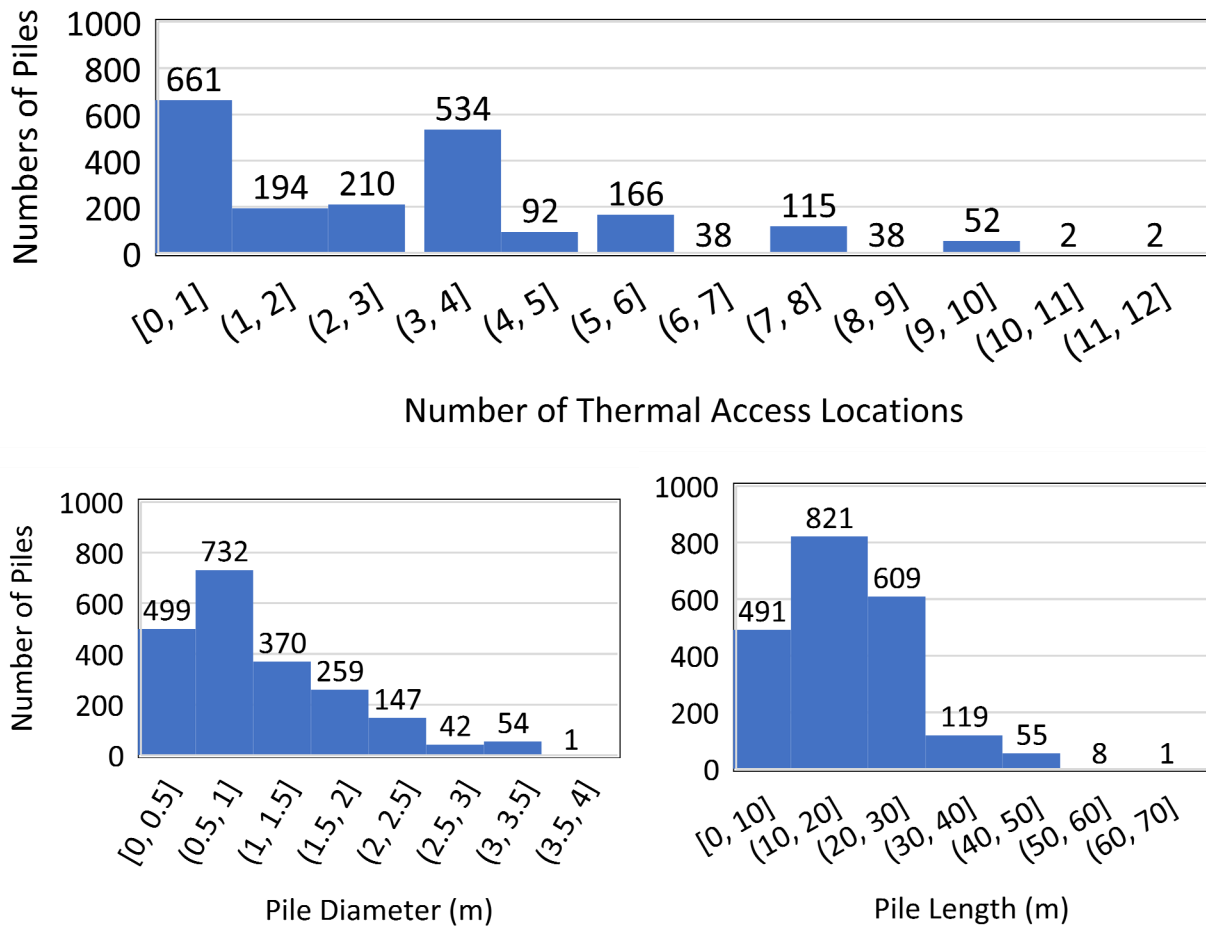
Numbers of Piles

1000
800
600
400
200
0

661
194
210
534
92
166
38
115
38
52
2
2

[0, 1]
(1, 2]
(2, 3]
(3, 4]
(4, 5]
(5, 6]
(6, 7]
(7, 8]
(8, 9]
(9, 10]
(10, 11]
(11, 12]

Number of Thermal Access Locations

Number of Piles

1000
800
600
400
200
0

499
732
370
259
147
42
54
1

[0, 0.5]
(0.5, 1]
(1, 1.5]
(1.5, 2]
(2, 2.5]
(2.5, 3]
(3, 3.5]
(3.5, 4]

Pile Diameter (m)

1000
800
600
400
200
0

491
821
609
119
55
8
1

[0, 10]
(10, 20]
(20, 30]
(30, 40]
(40, 50]
(50, 60]
(60, 70]

Pile Length (m)